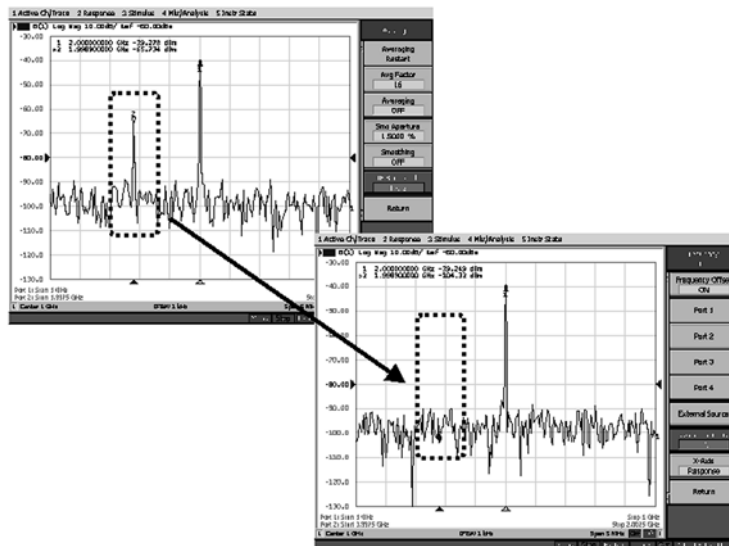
1 Active Ch/Trace 2 Response 3 Stimulus 4 Mkr/Analysis 5 Instr State

B(1) Log Mag 10.00dB/ Ref -80.00dBm

1 2.000000000 GHz -39.278 dBm
>2 1.998900000 GHz -37.734 dBm

-30.00
-40.00
-50.00
-60.00
-70.00
-80.00
-90.00
-100.00
-110.00
-120.00
-130.0

Port 1: Start 1 GHz
Port 2: Start 1.9975 GHz

1 Center 1 GHz IFBW 1 kHz

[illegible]

Averaging Restart

Avg Factor 16

Averaging OFF

Smo Aperture 1.5000 %

Smoothing OFF

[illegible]

Return

1 Active Ch/Trace 2 Response 3 Stimulus 4 Mkr/Analysis 5 Instr State

B(1) Log Mag 10.00dB/ Ref -80.00dBm

1 2.000000000 GHz -39.249 dBm
>2 1.998900000 GHz -104.32 dBm

-30.00
-40.00
-50.00
-60.00
-70.00
-80.00
-90.00
-100.00
-110.00
-120.00
-130.0

Port 1: Start 1 GHz
Port 2: Start 1.9975 GHz

Stop 1 GHz
Stop 2.0025 GHz

1 Center 1 GHz IFBW 1 kHz Span 5 MHz

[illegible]

Frequency Offset ON

Port 1

Port 2

Port 3

Port 4

External Source

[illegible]

X-Axis Response

Return